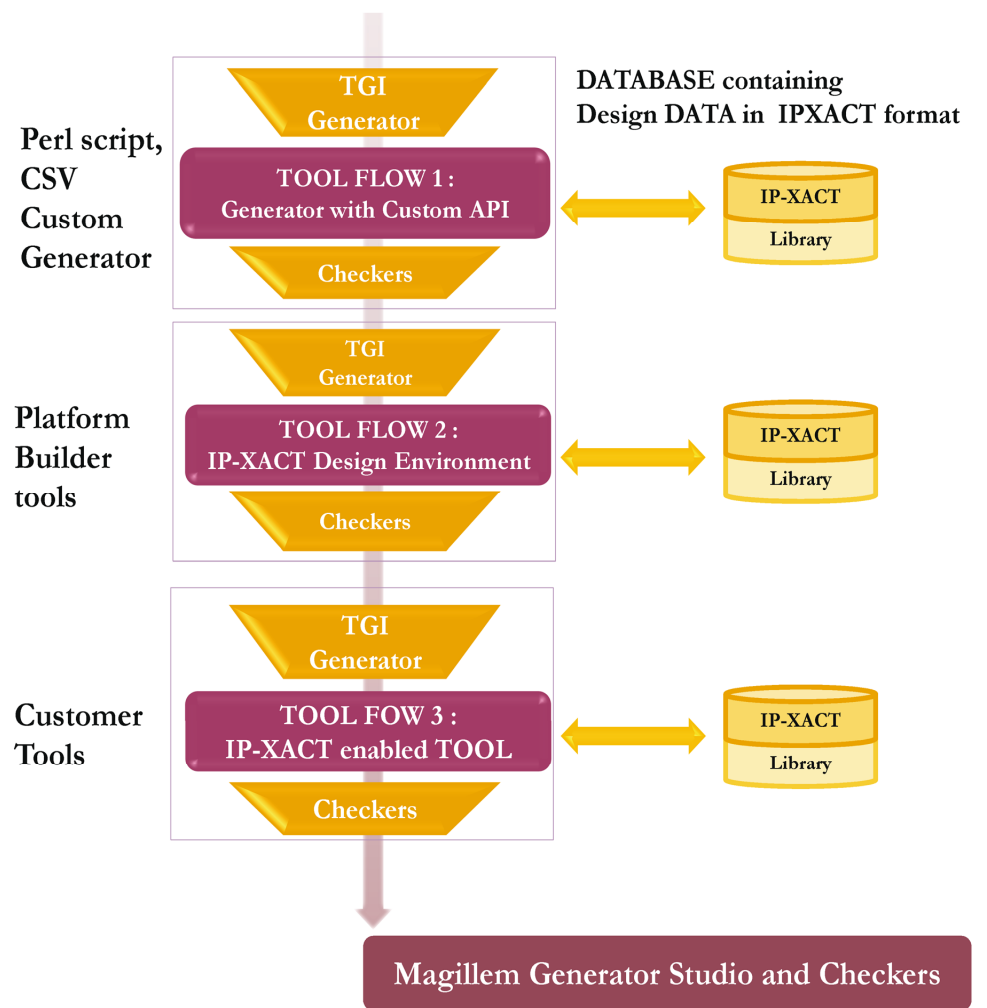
DATABASE containing
Design DATA in IPXACT format

Perl script, CSV Custom Generator

TGI Generator

TOOL FLOW 1 : Generator with Custom API

Checkers

IP-XACT
Library

Platform Builder tools

TGI Generator

TOOL FLOW 2 : IP-XACT Design Environment

Checkers

IP-XACT
Library

Customer Tools

TGI Generator

TOOL FOW 3 : IP-XACT enabled TOOL

Checkers

IP-XACT
Library

Magillem Generator Studio and Checkers